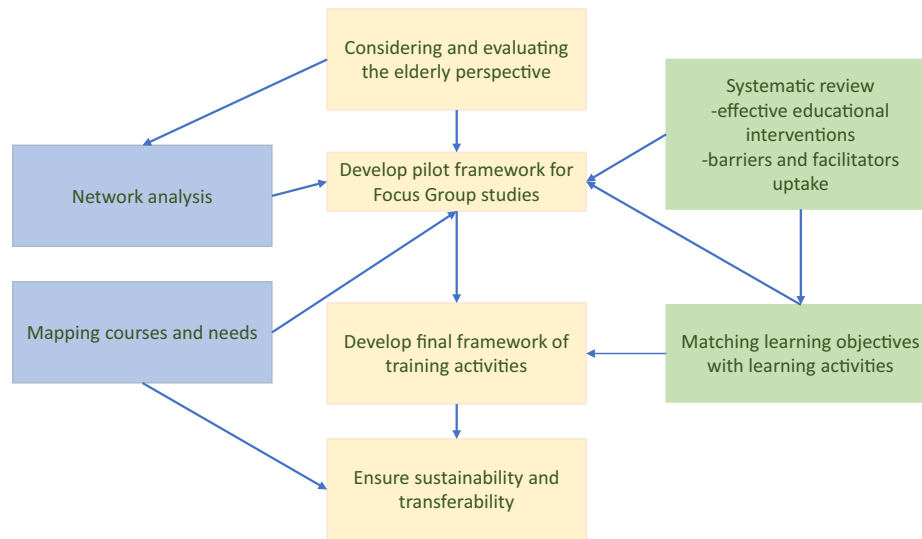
Considering and evaluating the elderly perspective

Systematic review
-effective educational interventions
-barriers and facilitators uptake

Network analysis

Develop pilot framework for Focus Group studies

Mapping courses and needs

Develop final framework of training activities

Matching learning objectives with learning activities

Ensure sustainability and transferability